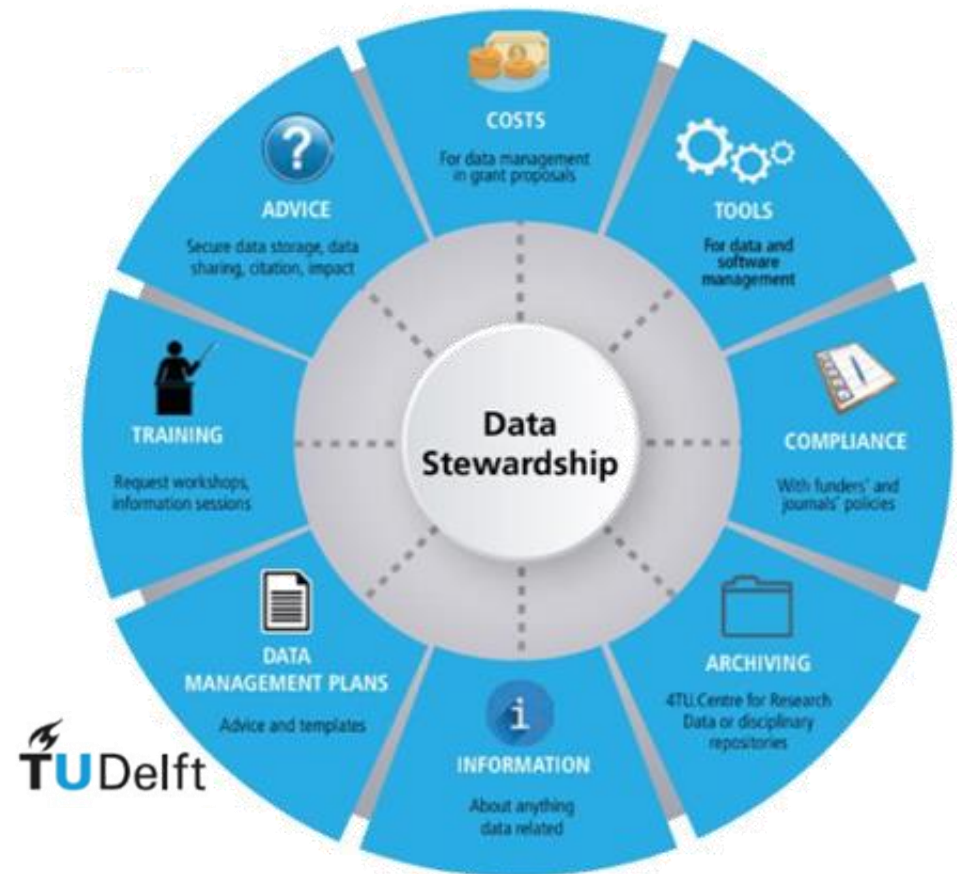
COSTS

For data management in grant proposals

TOOLS

For data and software management

COMPLIANCE

With funders' and journals' policies

ARCHIVING

4TU.Centre for Research Data or disciplinary repositories

INFORMATION

About anything data related

DATA MANAGEMENT PLANS

Advice and templates

TRAINING

Request workshops, information sessions

ADVICE

Secure data storage, data sharing, citation, impact

Data Stewardship

TUDelft